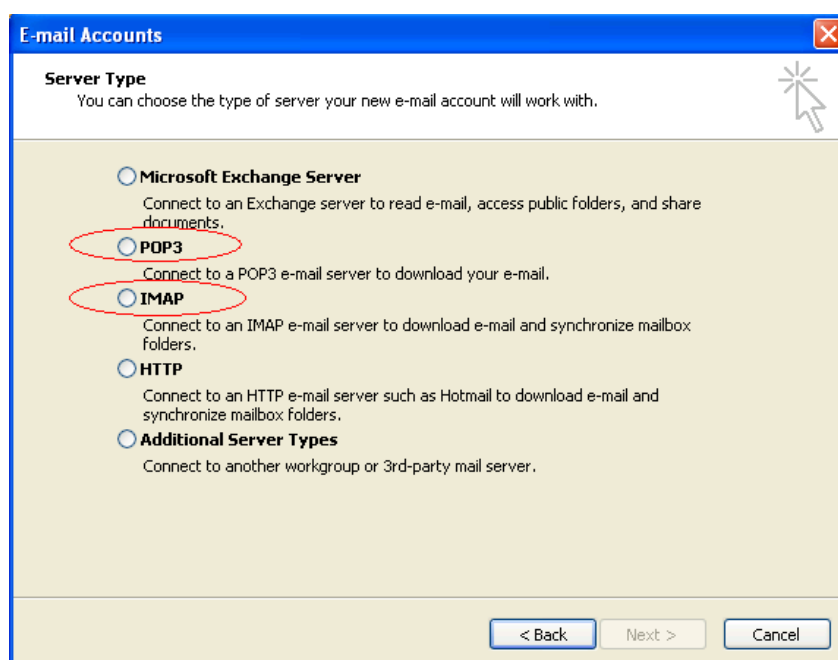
E-mail Accounts

Server Type
You can choose the type of server your new e-mail account will work with.

Microsoft Exchange Server
Connect to an Exchange server to read e-mail, access public folders, and share documents.

POP3
Connect to a POP3 e-mail server to download your e-mail.

IMAP
Connect to an IMAP e-mail server to download e-mail and synchronize mailbox folders.

HTTP
Connect to an HTTP e-mail server such as Hotmail to download e-mail and synchronize mailbox folders.

Additional Server Types
Connect to another workgroup or 3rd-party mail server.

< Back
Next >
Cancel